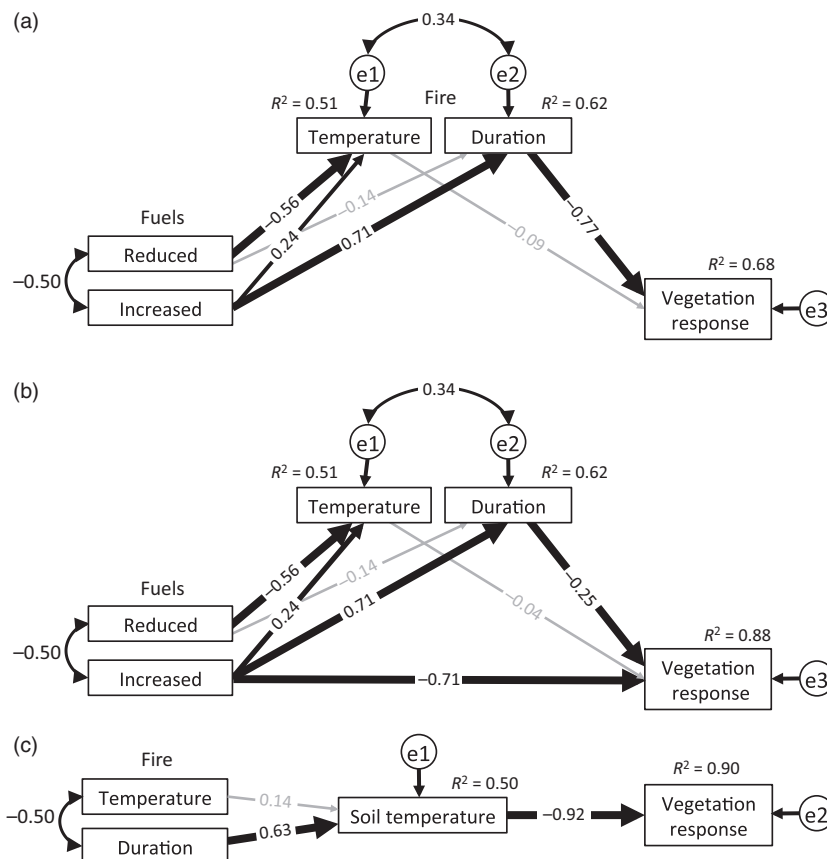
(a)

0.34

e1

e2

$R^2$ = 0.51

Fire

$R^2$ = 0.62

Temperature

Duration

Fuels

–0.56

–0.14

0.24

0.71

–0.77

–0.09

Reduced

–0.50

Increased

$R^2$ = 0.68

Vegetation response

e3

(b)

0.34

e1

e2

$R^2$ = 0.51

$R^2$ = 0.62

Temperature

Duration

Fuels

–0.56

–0.14

0.24

0.71

–0.25

–0.04

Reduced

–0.50

Increased

–0.71

$R^2$ = 0.88

Vegetation response

e3

(c)

Fire

e1

$R^2$ = 0.50

$R^2$ = 0.90

Temperature

0.14

–0.50

Soil temperature

–0.92

Vegetation response

e2

Duration

0.63